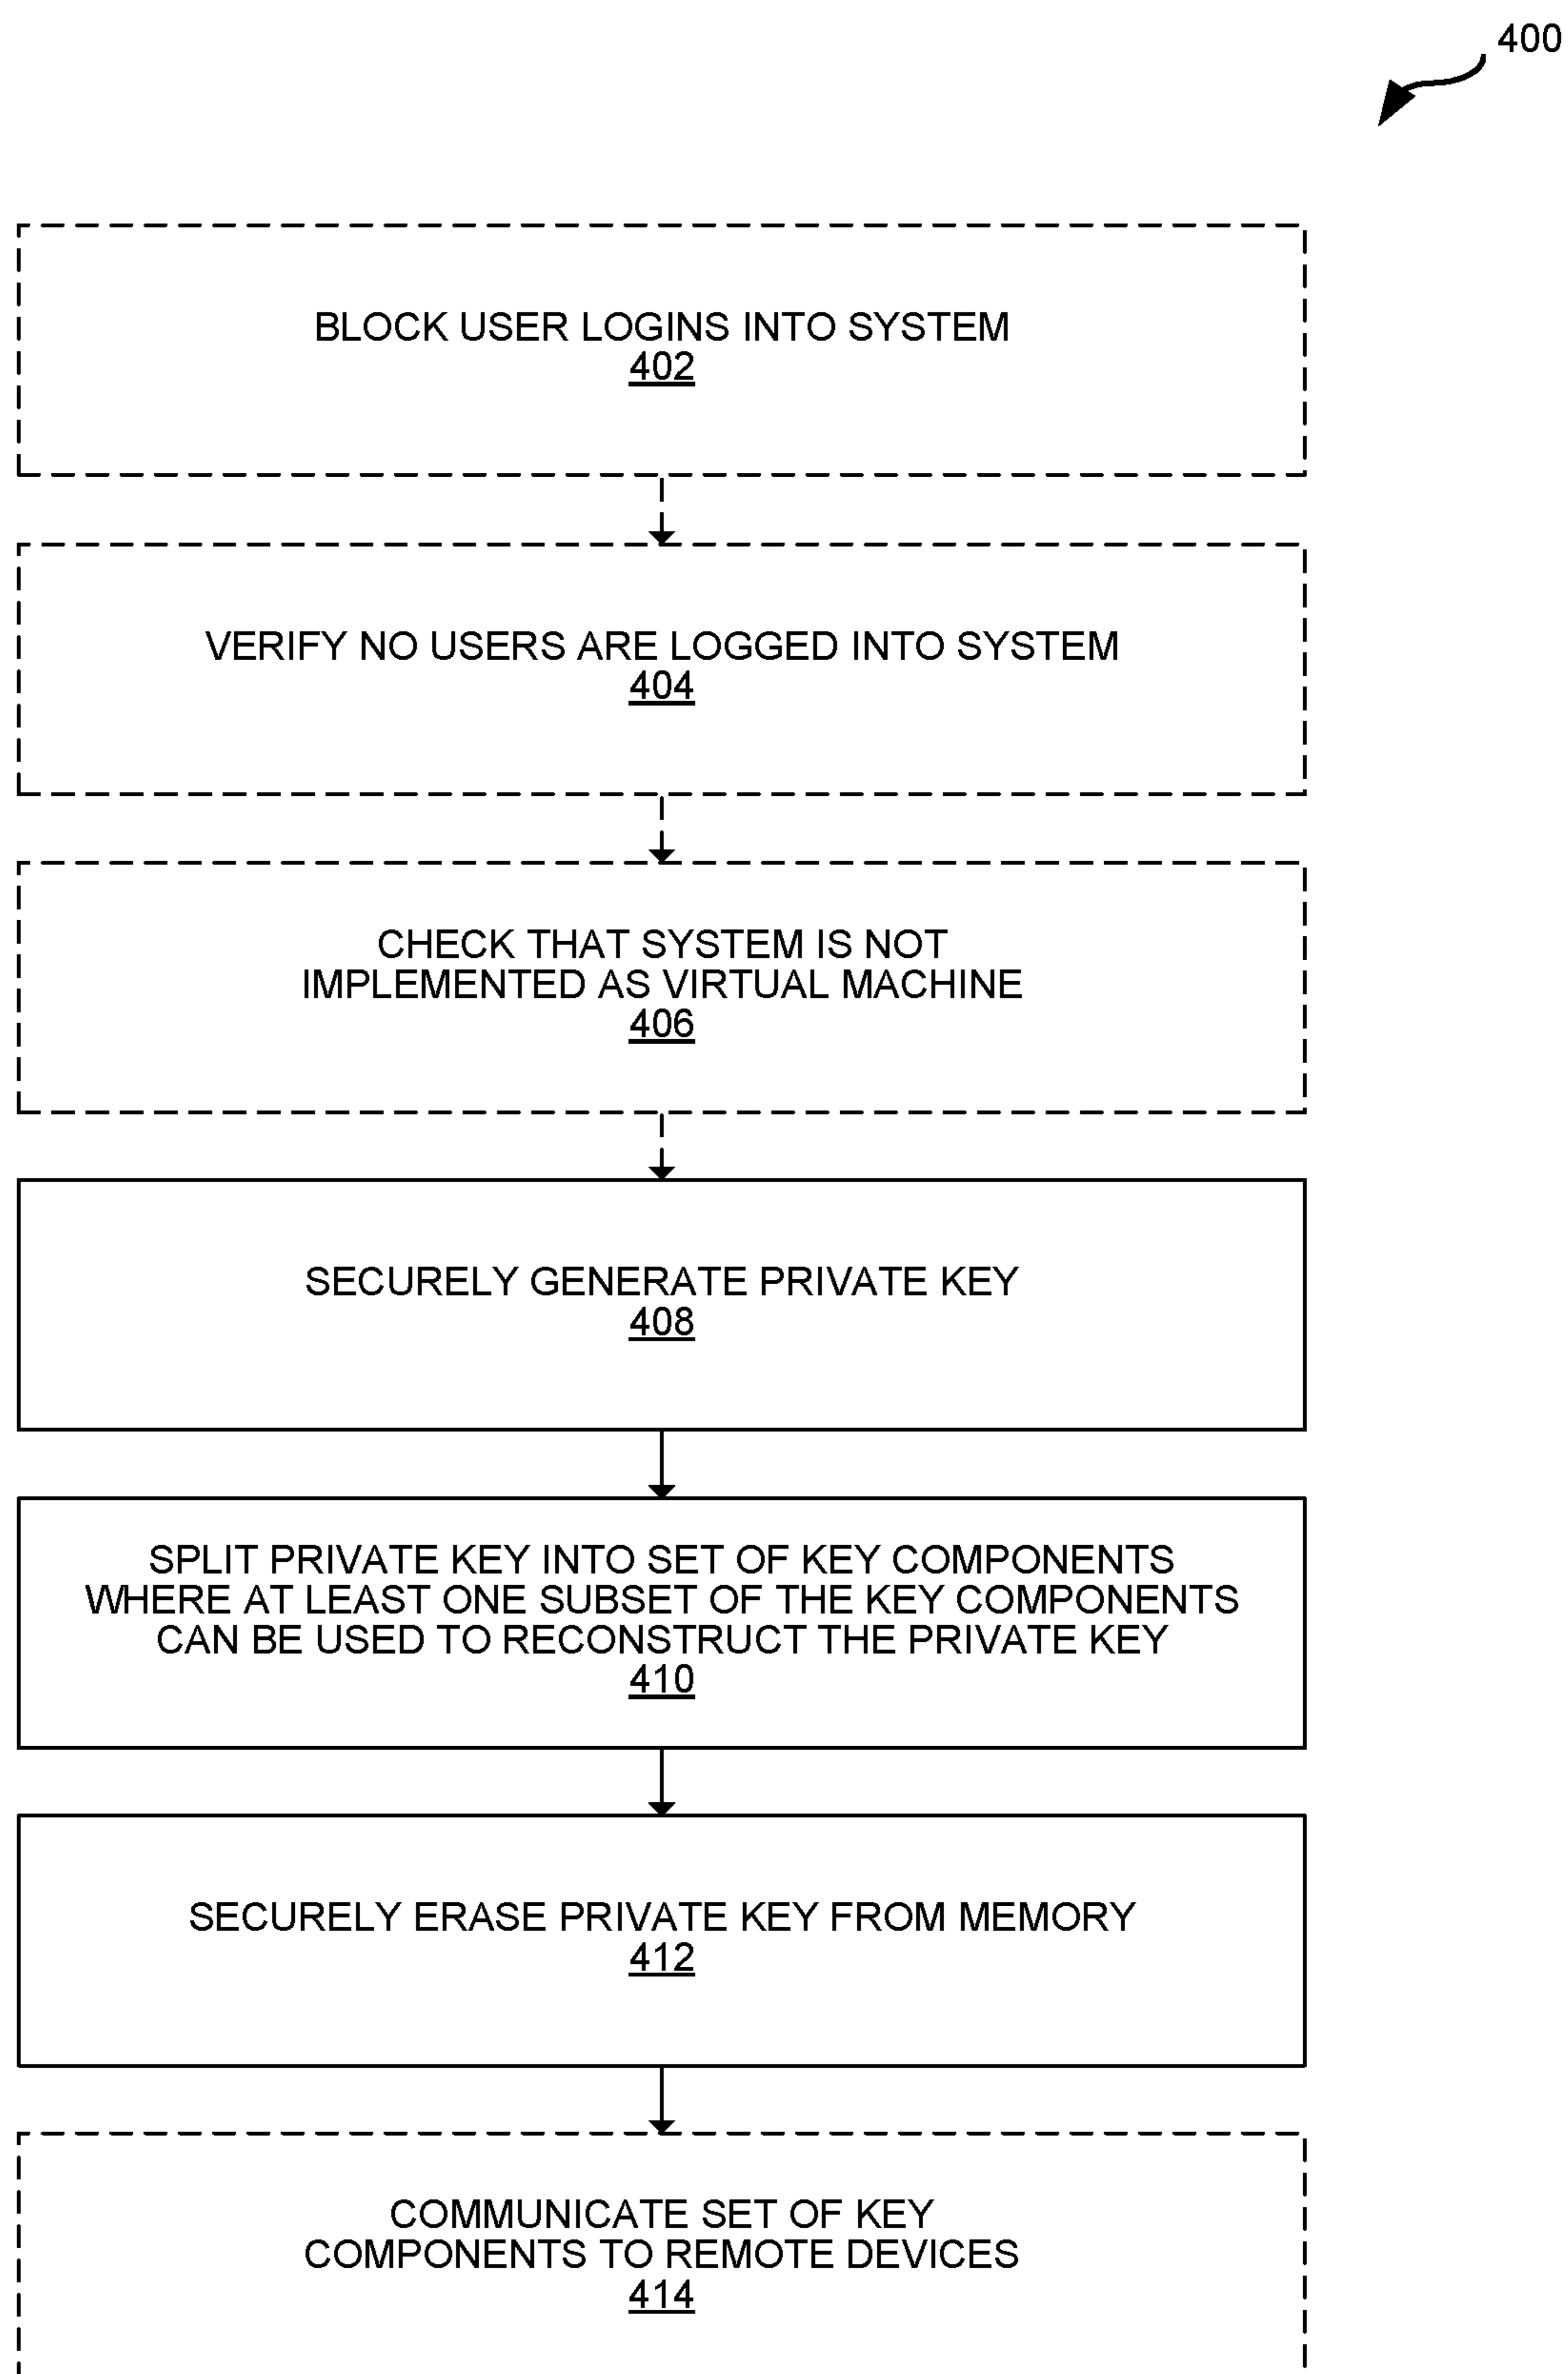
400

BLOCK USER LOGINS INTO SYSTEM
402

VERIFY NO USERS ARE LOGGED INTO SYSTEM
404

CHECK THAT SYSTEM IS NOT IMPLEMENTED AS VIRTUAL MACHINE
406

SECURELY GENERATE PRIVATE KEY
408

SPLIT PRIVATE KEY INTO SET OF KEY COMPONENTS WHERE AT LEAST ONE SUBSET OF THE KEY COMPONENTS CAN BE USED TO RECONSTRUCT THE PRIVATE KEY
410

SECURELY ERASE PRIVATE KEY FROM MEMORY
412

COMMUNICATE SET OF KEY COMPONENTS TO REMOTE DEVICES
414